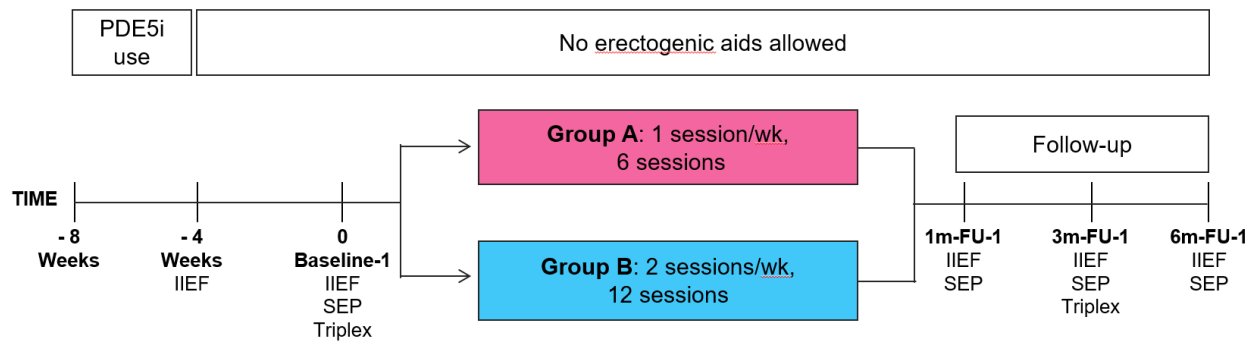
PDE5i use

No erectogenic aids allowed

**Group A**: 1 session/wk, 6 sessions

**Group B**: 2 sessions/wk, 12 sessions

Follow-up

TIME

- 8
Weeks

- 4
Weeks
IIEF

0
Baseline-1
IIEF
SEP
Triplex

1m-FU-1
IIEF
SEP

3m-FU-1
IIEF
SEP
Triplex

6m-FU-1
IIEF
SEP